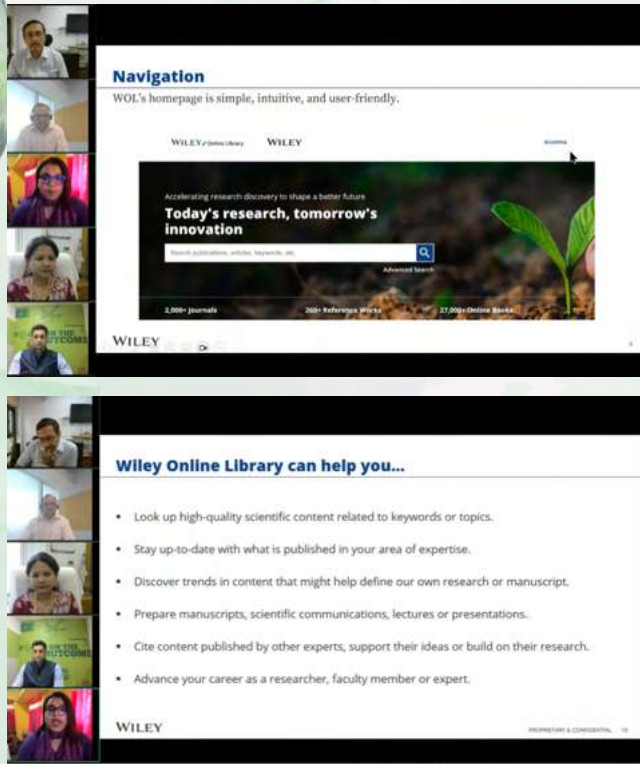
Navigation

WOL's homepage is simple, intuitive, and user-friendly.

WILEY Online Library WILEY

Accelerating research discovery to shape a better future

Today's research, tomorrow's innovation

Search publications, articles, keywords, etc.

Advanced Search

2,000+ Journals 260+ Reference Works 27,000+ Online Books

WILEY

Wiley Online Library can help you...

• Look up high-quality scientific content related to keywords or topics.

• Stay up-to-date with what is published in your area of expertise.

• Discover trends in content that might help define our own research or manuscript.

• Prepare manuscripts, scientific communications, lectures or presentations.

• Cite content published by other experts, support their ideas or build on their research.

• Advance your career as a researcher, faculty member or expert.

WILEY

PROPRIETARY & CONFIDENTIAL